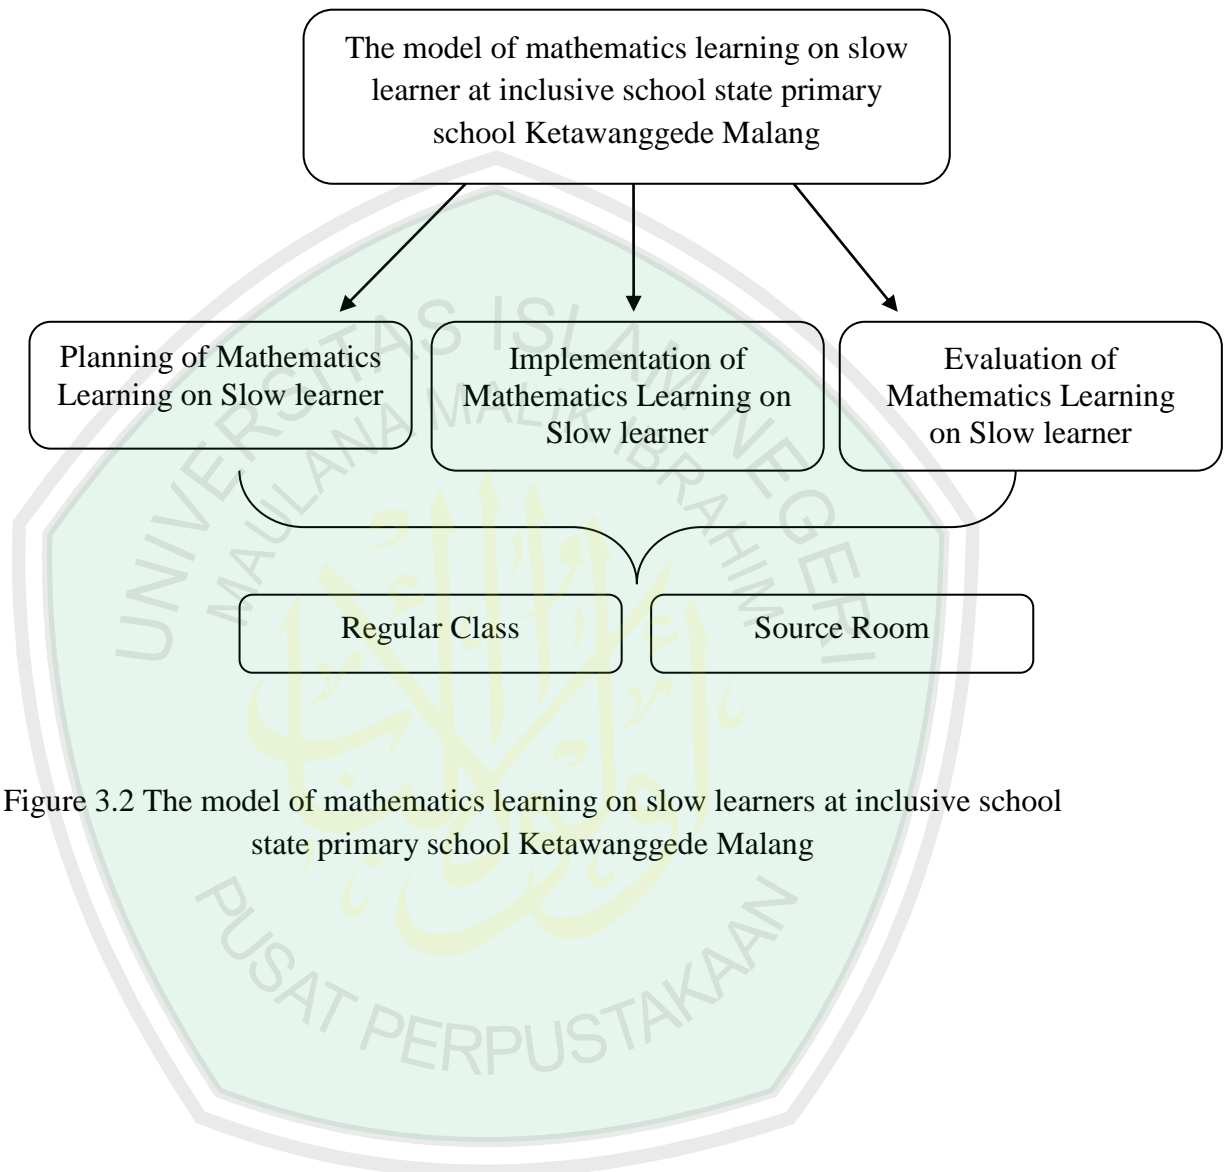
The model of mathematics learning on slow learner at inclusive school state primary school Ketawanggede Malang

Planning of Mathematics Learning on Slow learner

Implementation of Mathematics Learning on Slow learner

Evaluation of Mathematics Learning on Slow learner

Regular Class

Source Room

Figure 3.2 The model of mathematics learning on slow learners at inclusive school state primary school Ketawanggede Malang

UNIVERSITAS ISLAM NEGERI MAULANA MALIK IBRAHIM

PUSAT PERPUSTAKAAN